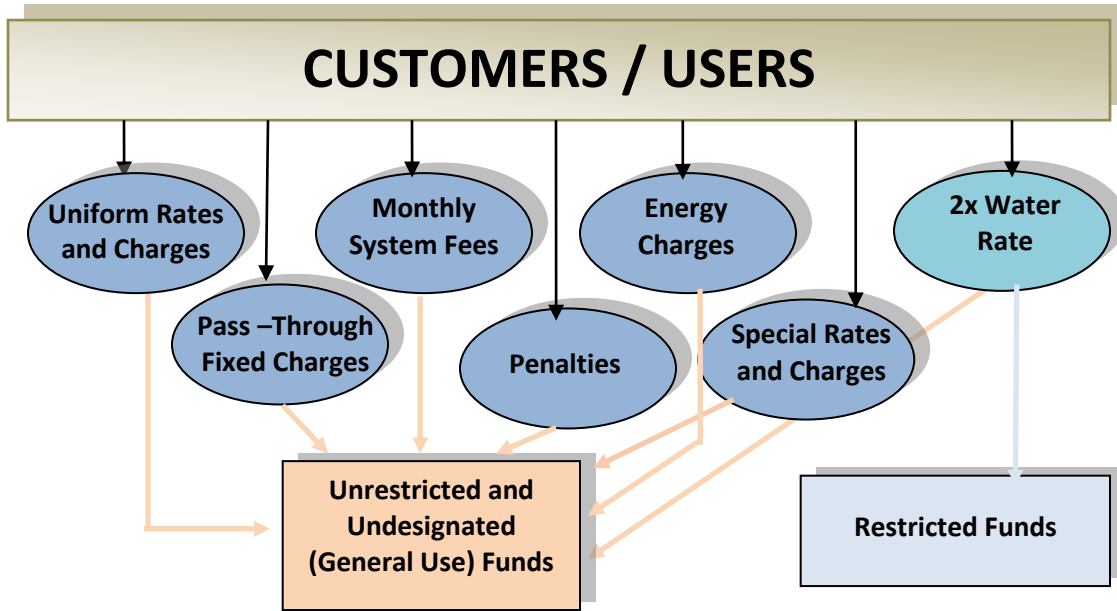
CUSTOMERS / USERS

Uniform Rates and Charges

Pass –Through Fixed Charges

Monthly System Fees

Penalties

Energy Charges

Special Rates and Charges

2x Water Rate

Unrestricted and Undesignated (General Use) Funds

Restricted Funds